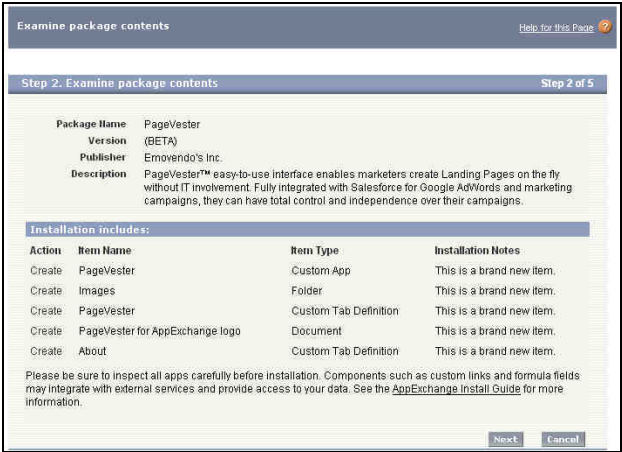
Examine package contents

Help for this Page ?

Step 2. Examine package contents

Step 2 of 5

Package Name PageVester
Version (BETA)
Publisher Emovendo's Inc.
Description PageVester™ easy-to-use interface enables marketers create Landing Pages on the fly without IT involvement. Fully integrated with Salesforce for Google AdWords and marketing campaigns, they can have total control and independence over their campaigns.

Installation includes:

| Action | Item Name | Item Type | Installation Notes |
|---|---|---|---|
| Create | PageVester | Custom App | This is a brand new item. |
| Create | Images | Folder | This is a brand new item. |
| Create | PageVester | Custom Tab Definition | This is a brand new item. |
| Create | PageVester for AppExchange logo | Document | This is a brand new item. |
| Create | About | Custom Tab Definition | This is a brand new item. |

Please be sure to inspect all apps carefully before installation. Components such as custom links and formula fields may integrate with external services and provide access to your data. See the AppExchange Install Guide for more information.

Next Cancel